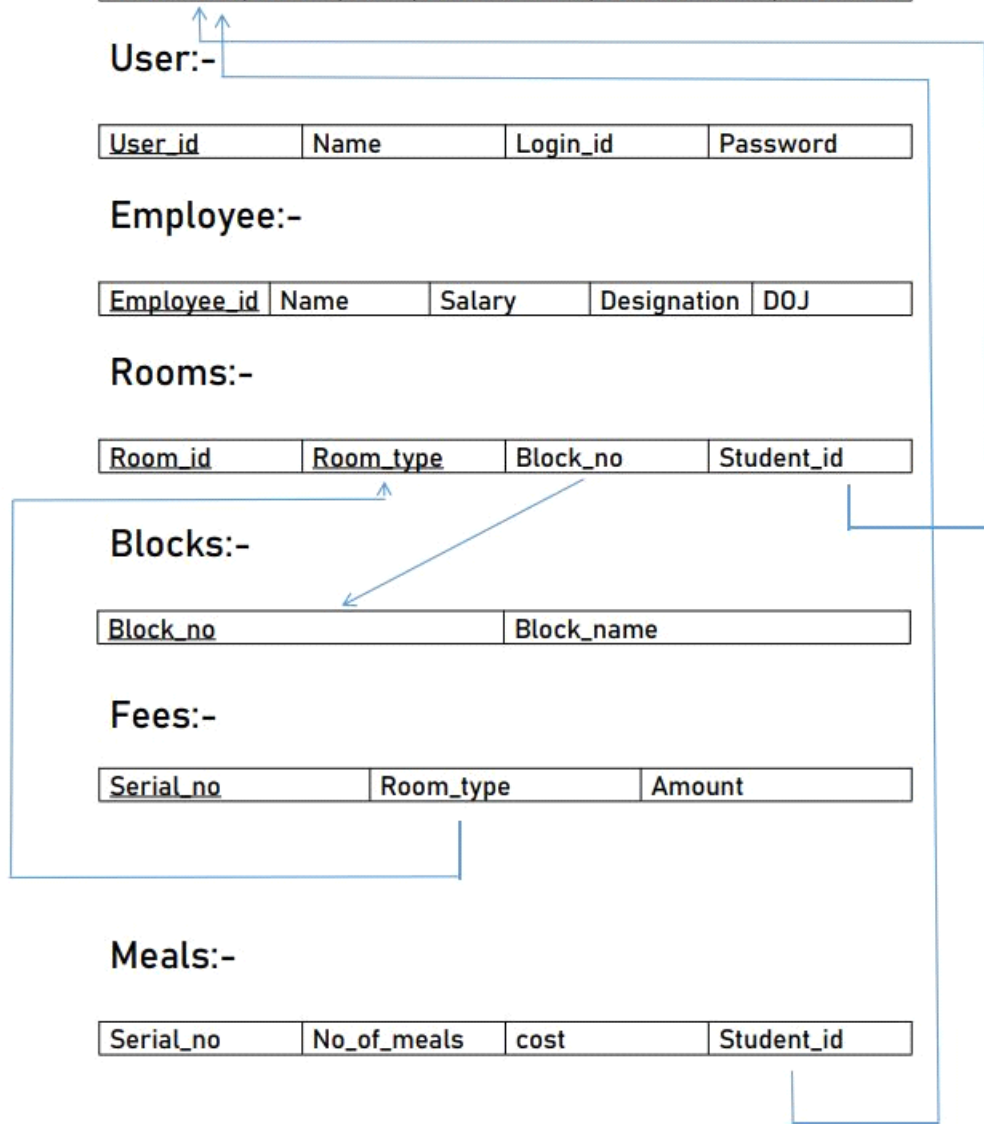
User:-

| User_id | Name | Login_id | Password |
|---|---|---|---|

Employee:-

| Employee_id | Name | Salary | Designation | DOJ |
|---|---|---|---|---|

Rooms:-

| Room_id | Room_type | Block_no | Student_id |
|---|---|---|---|

Blocks:-

| Block_no | Block_name |
|---|---|

Fees:-

| Serial_no | Room_type | Amount |
|---|---|---|

Meals:-

| Serial_no | No_of_meals | cost | Student_id |
|---|---|---|---|